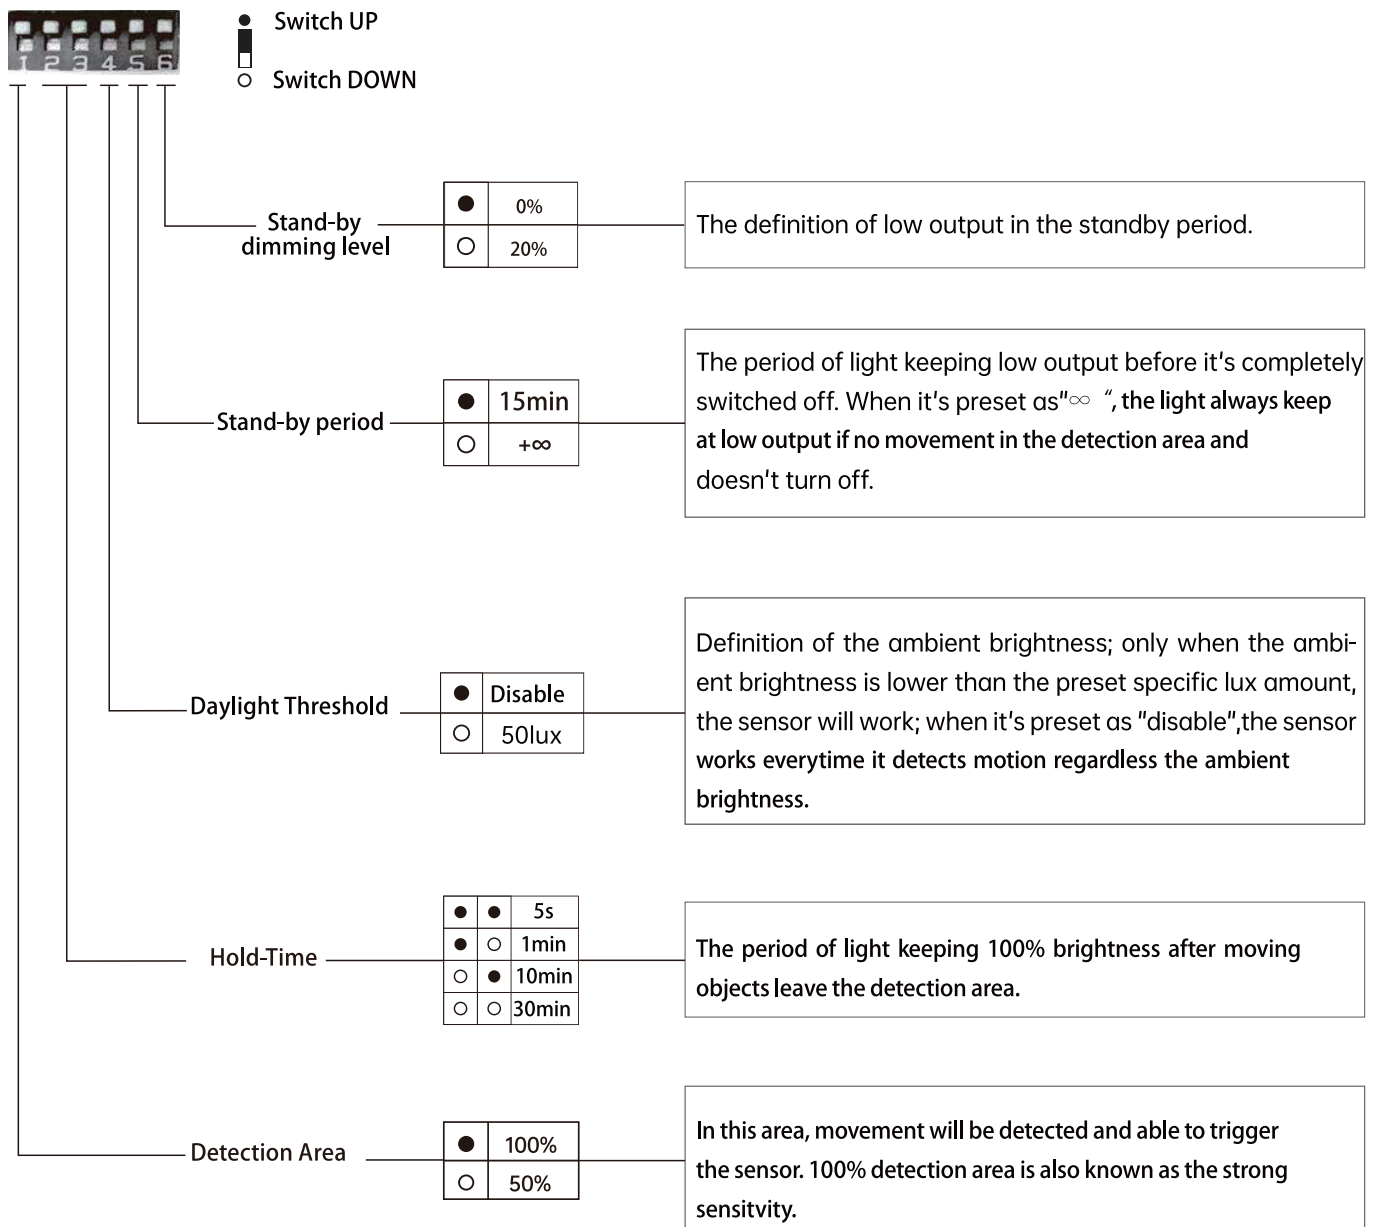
1 2 3 4 5 6

● Switch UP
○ Switch DOWN

Stand-by dimming level

| ● | 0% |
|---|---|
| ○ | 20% |

The definition of low output in the standby period.

Stand-by period

| ● | 15min |
|---|---|
| ○ | +∞ |

The period of light keeping low output before it's completely switched off. When it's preset as"∞ ", the light always keep at low output if no movement in the detection area and doesn't turn off.

Daylight Threshold

| ● | Disable |
|---|---|
| ○ | 50lux |

Definition of the ambient brightness; only when the ambient brightness is lower than the preset specific lux amount, the sensor will work; when it's preset as "disable",the sensor works everytime it detects motion regardless the ambient brightness.

Hold-Time

| ● | ● | 5s |
|---|---|---|
| ● | ○ | 1min |
| ○ | ● | 10min |
| ○ | ○ | 30min |

The period of light keeping 100% brightness after moving objects leave the detection area.

Detection Area

| ● | 100% |
|---|---|
| ○ | 50% |

In this area, movement will be detected and able to trigger the sensor. 100% detection area is also known as the strong sensitvity.